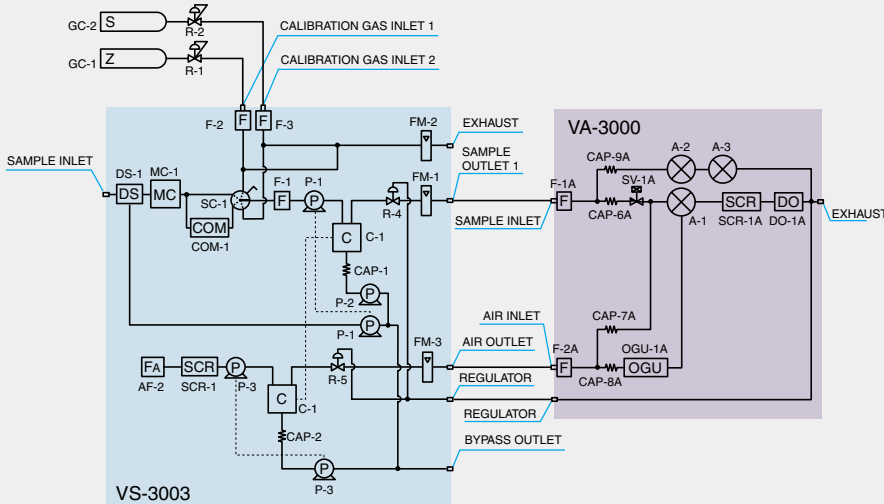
GC-2 S
R-2
CALIBRATION GAS INLET 1
GC-1 Z
R-1
CALIBRATION GAS INLET 2
F-2 F F F-3
FM-2
EXHAUST
VA-3000
SAMPLE INLET
DS-1 MC-1
DS MC
SC-1
COM
COM-1
F-1 P-1
F P
C C-1
CAP-1
P P-2
P P-1
R-4
FM-1
SAMPLE OUTLET 1
SAMPLE INLET
F-1A F
CAP-9A
SV-1A
CAP-6A
A-2 A-3
A-1
SCR DO
SCR-1A DO-1A
EXHAUST
AIR INLET
CAP-7A
FM-3
AIR OUTLET
F-2A F
OGU-1A
OGU
CAP-8A
FA AF-2
SCR SCR-1
P P-3
R-5
C C-1
CAP-2
REGULATOR
REGULATOR
BYPASS OUTLET
P P-3
VS-3003